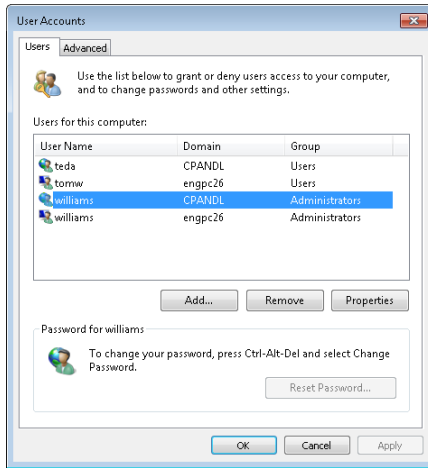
User Accounts

Users | Advanced

Use the list below to grant or deny users access to your computer, and to change passwords and other settings.

Users for this computer:

| User Name | Domain | Group |
|---|---|---|
| teda | CPANDL | Users |
| tomw | engpc26 | Users |
| williams | CPANDL | Administrators |
| williams | engpc26 | Administrators |

Add... | Remove | Properties

Password for williams

To change your password, press Ctrl-Alt-Del and select Change Password.

Reset Password...

OK | Cancel | Apply